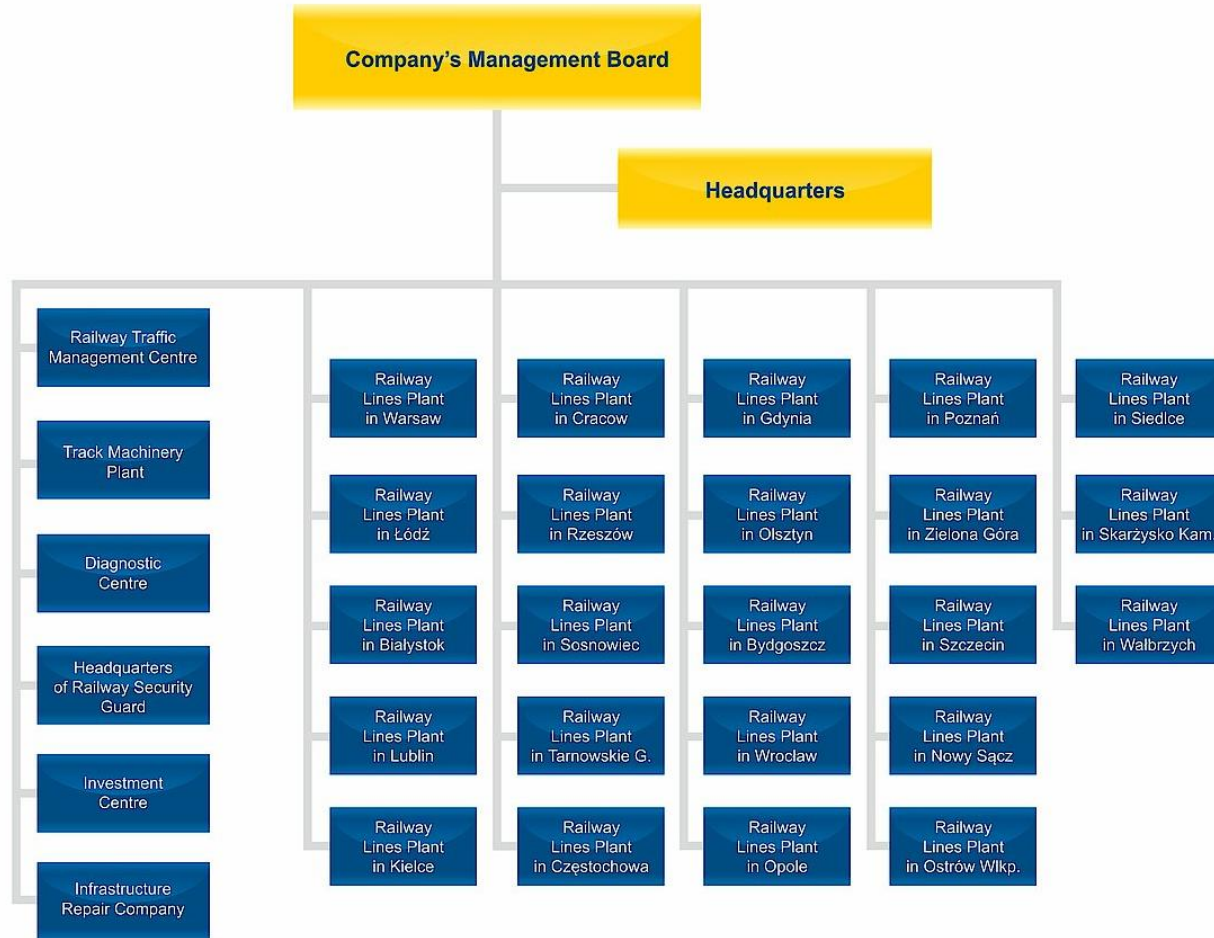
Company's Management Board

Headquarters

Railway Traffic Management Centre

Track Machinery Plant

Diagnostic Centre

Headquarters of Railway Security Guard

Investment Centre

Infrastructure Repair Company

Railway Lines Plant in Warsaw

Railway Lines Plant in Łódź

Railway Lines Plant in Białystok

Railway Lines Plant in Lublin

Railway Lines Plant in Kielce

Railway Lines Plant in Cracow

Railway Lines Plant in Rzeszów

Railway Lines Plant in Sosnowiec

Railway Lines Plant in Tarnowskie G.

Railway Lines Plant in Częstochowa

Railway Lines Plant in Gdynia

Railway Lines Plant in Olsztyn

Railway Lines Plant in Bydgoszcz

Railway Lines Plant in Wrocław

Railway Lines Plant in Opole

Railway Lines Plant in Poznań

Railway Lines Plant in Zielona Góra

Railway Lines Plant in Szczecin

Railway Lines Plant in Nowy Sącz

Railway Lines Plant in Ostrów Wlkp.

Railway Lines Plant in Siedlce

Railway Lines Plant in Skarżysko Kam.

Railway Lines Plant in Wałbrzych